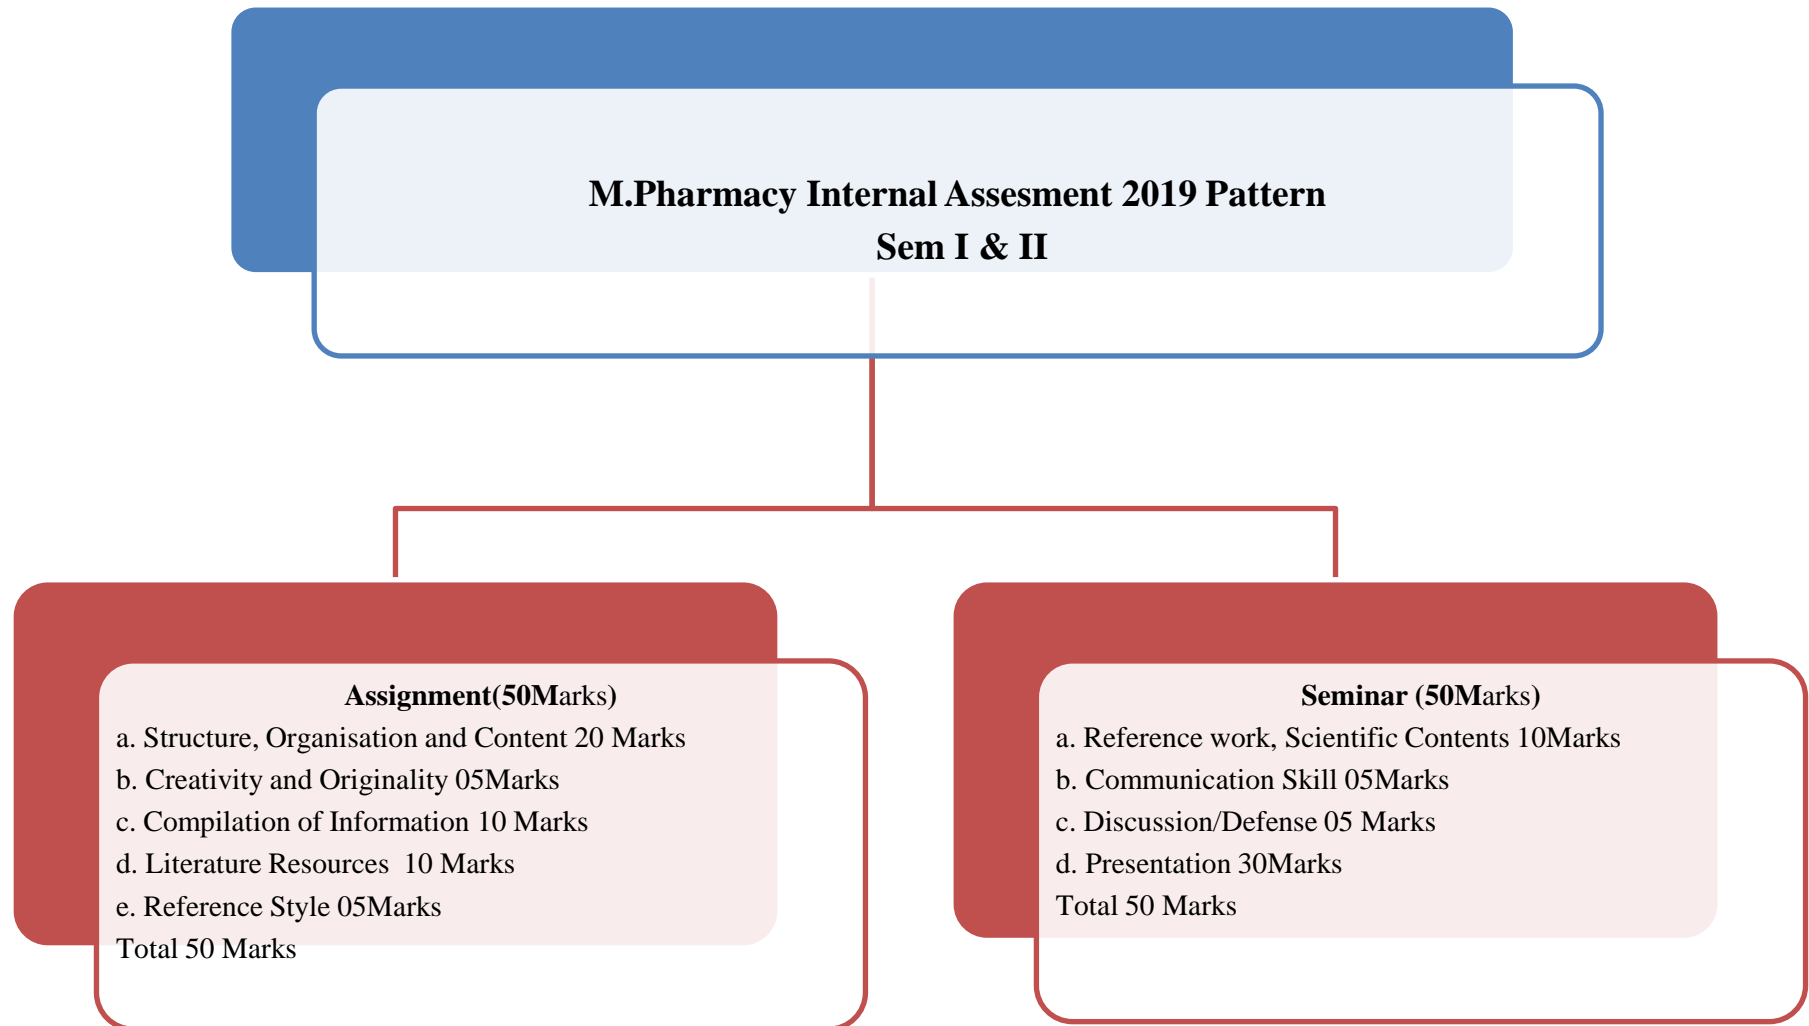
M.Pharmacy Internal Assesment 2019 Pattern
Sem I & II

Assignment(50Marks)
a. Structure, Organisation and Content 20 Marks
b. Creativity and Originality 05Marks
c. Compilation of Information 10 Marks
d. Literature Resources 10 Marks
e. Reference Style 05Marks
Total 50 Marks

Seminar (50Marks)
a. Reference work, Scientific Contents 10Marks
b. Communication Skill 05Marks
c. Discussion/Defense 05 Marks
d. Presentation 30Marks
Total 50 Marks